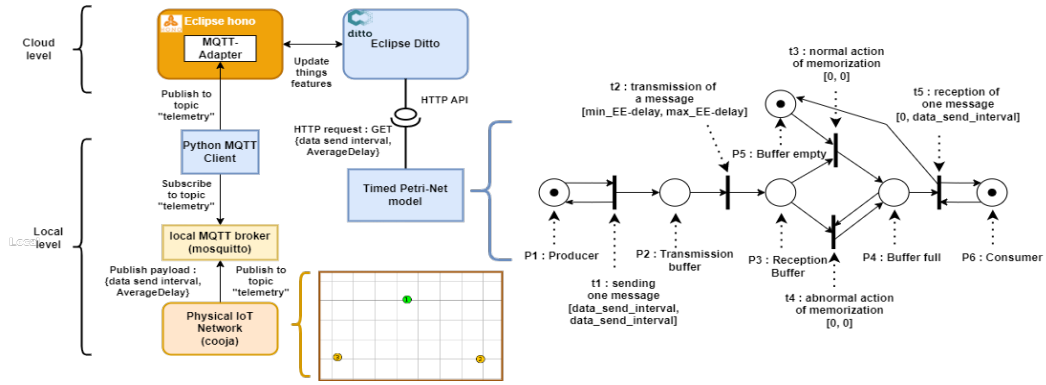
Cloud level

Eclipse hono

MQTT-Adapter

ditto

Eclipse Ditto

Update things features

Publish to topic "telemetry"

HTTP API

Python MQTT Client

HTTP request : GET {data send interval, AverageDelay}

Subscribe to topic "telemetry"

Timed Petri-Net model

Local level

local MQTT broker (mosquitto)

Publish payload : {data send interval, AverageDelay}

Publish to topic "telemetry"

Physical IoT Network (cooja)

1

3

2

t3 : normal action of memorization [0, 0]

t2 : transmission of a message [min_EE-delay, max_EE-delay]

t5 : reception of one message [0, data_send_interval]

P5 : Buffer empty

P1 : Producer

P2 : Transmission buffer

P3 : Reception Buffer

P4 : Buffer full

P6 : Consumer

t1 : sending one message [data_send_interval, data_send_interval]

t4 : abnormal action of memorization [0, 0]